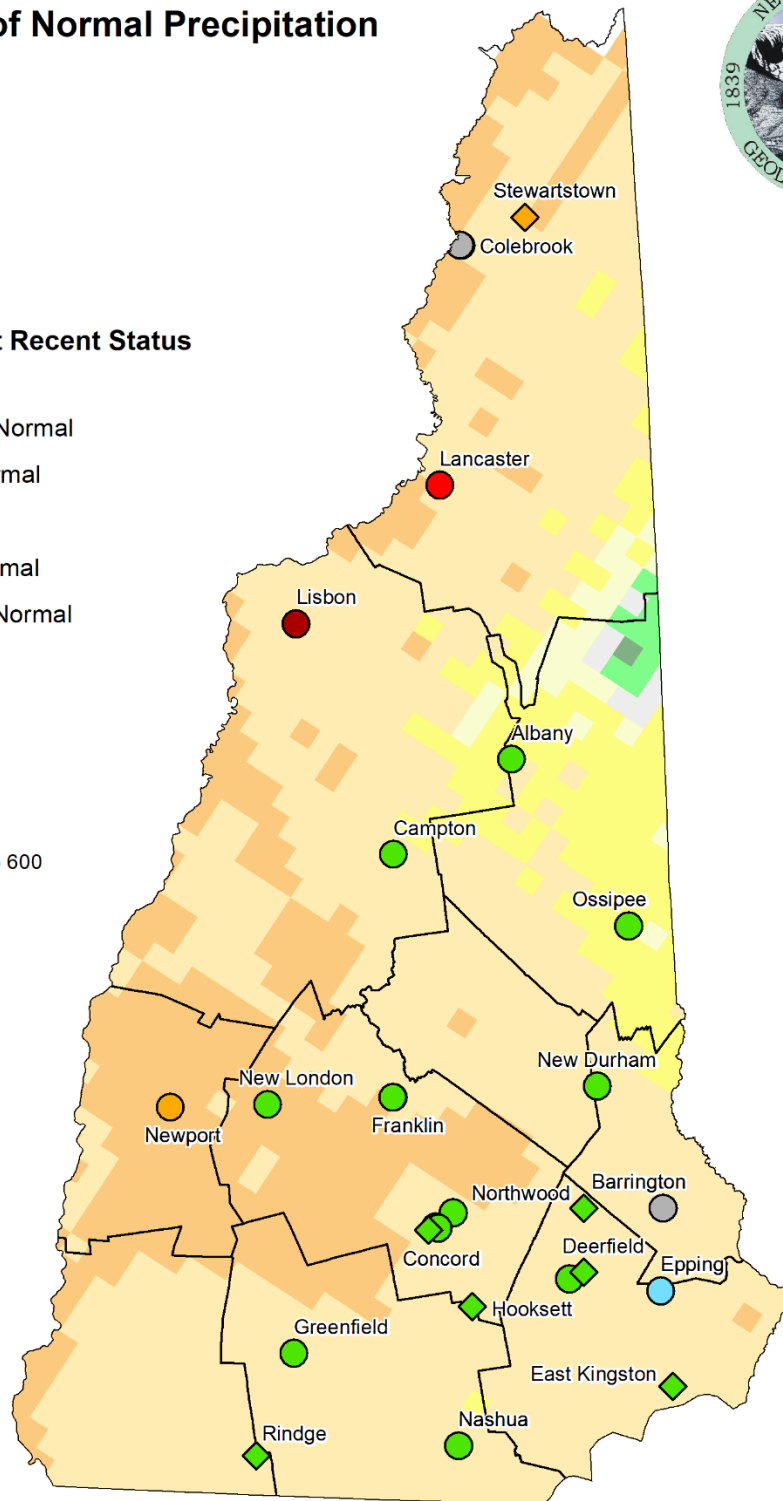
of Normal Precipitation

Recent Status

Normal

rmal

rmal

Normal

600

1839

GEOL

Stewartstown
Colebrook
Lancaster
Lisbon
Albany
Campton
Ossipee
New Durham
New London
Newport
Franklin
Northwood
Barrington
Concord
Deerfield
Epping
Hooksett
Greenfield
East Kingston
Rindge
Nashua